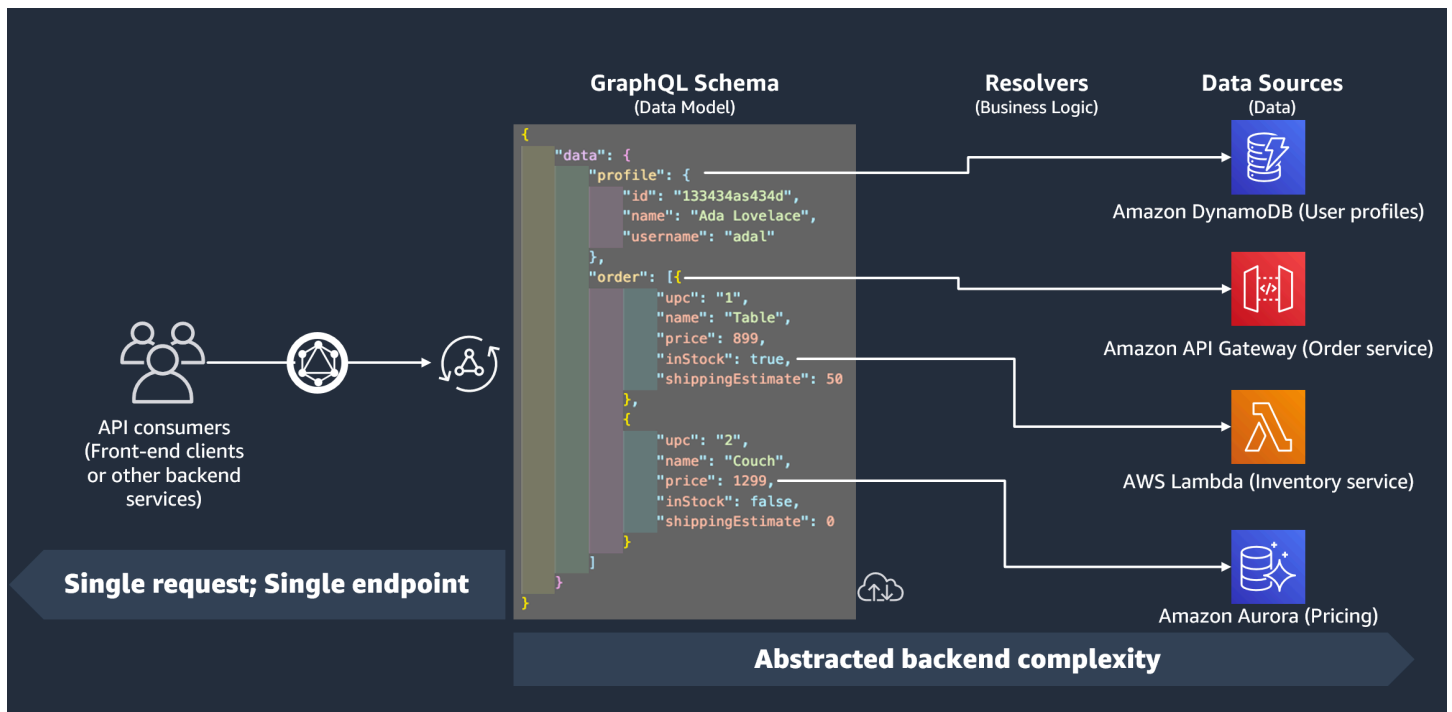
GraphQL Schema
(Data Model)

Resolvers
(Business Logic)

Data Sources
(Data)

{
"data": {
"profile": {
"id": "133434as434d",
"name": "Ada Lovelace",
"username": "adal"
},
"order": [{
"upc": "1",
"name": "Table",
"price": 899,
"inStock": true,
"shippingEstimate": 50
},
{
"upc": "2",
"name": "Couch",
"price": 1299,
"inStock": false,
"shippingEstimate": 0
}
]
}
}

Amazon DynamoDB (User profiles)

Amazon API Gateway (Order service)

AWS Lambda (Inventory service)

Amazon Aurora (Pricing)

API consumers
(Front-end clients or other backend services)

Single request; Single endpoint

Abstracted backend complexity